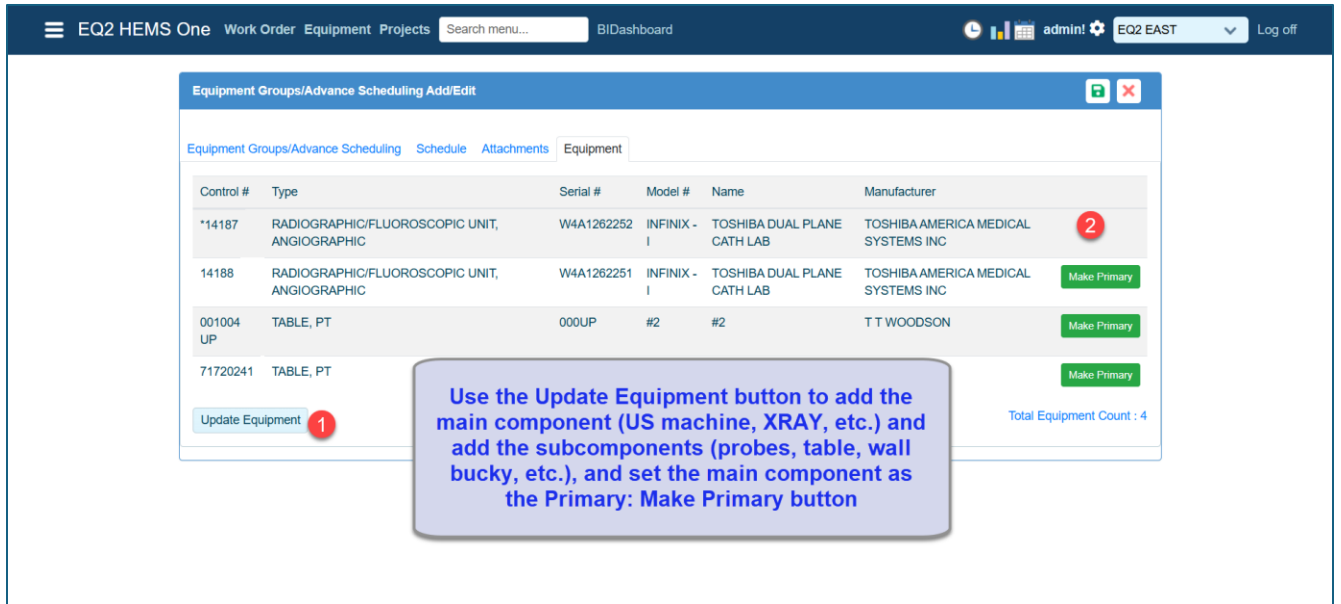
EQ2 HEMS One Work Order Equipment Projects Search menu... BIDashboard admin! EQ2 EAST Log off

Equipment Groups/Advance Scheduling Add/Edit

Equipment Groups/Advance Scheduling Schedule Attachments Equipment

| Control # | Type | Serial # | Model # | Name | Manufacturer | |
|---|---|---|---|---|---|---|
| *14187 | RADIOGRAPHIC/FLUOROSCOPIC UNIT, ANGIOGRAPHIC | W4A1262252 | INFINIX - I | TOSHIBA DUAL PLANE CATH LAB | TOSHIBA AMERICA MEDICAL SYSTEMS INC | 2 |
| 14188 | RADIOGRAPHIC/FLUOROSCOPIC UNIT, ANGIOGRAPHIC | W4A1262251 | INFINIX - I | TOSHIBA DUAL PLANE CATH LAB | TOSHIBA AMERICA MEDICAL SYSTEMS INC | Make Primary |
| 001004 UP | TABLE, PT | 000UP | #2 | #2 | T T WOODSON | Make Primary |
| 71720241 | TABLE, PT | | | | | Make Primary |

Update Equipment 1

Total Equipment Count : 4

Use the Update Equipment button to add the main component (US machine, XRAY, etc.) and add the subcomponents (probes, table, wall bucky, etc.), and set the main component as the Primary: Make Primary button